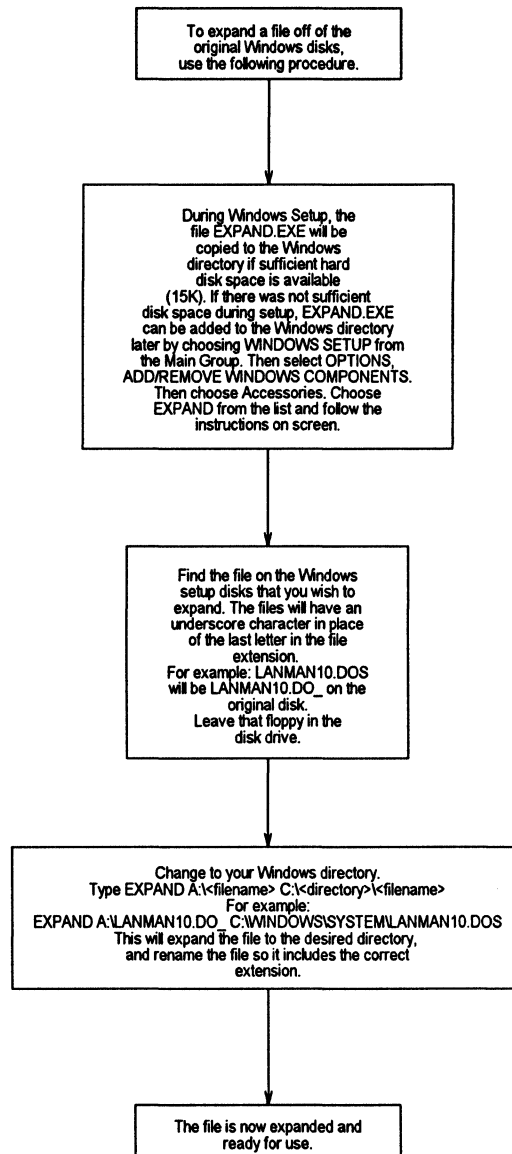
To expand a file off of the original Windows disks, use the following procedure.

During Windows Setup, the file EXPAND.EXE will be copied to the Windows directory if sufficient hard disk space is available (15K). If there was not sufficient disk space during setup, EXPAND.EXE can be added to the Windows directory later by choosing WINDOWS SETUP from the Main Group. Then select OPTIONS, ADD/REMOVE WINDOWS COMPONENTS. Then choose Accessories. Choose EXPAND from the list and follow the instructions on screen.

Find the file on the Windows setup disks that you wish to expand. The files will have an underscore character in place of the last letter in the file extension.
For example: LANMAN10.DOS will be LANMAN10.DO_ on the original disk.
Leave that floppy in the disk drive.

Change to your Windows directory.
Type EXPAND A:\<filename> C:\<directory>\<filename>
For example:
EXPAND A:\LANMAN10.DO_ C:\WINDOWS\SYSTEM\LANMAN10.DOS
This will expand the file to the desired directory, and rename the file so it includes the correct extension.

The file is now expanded and ready for use.